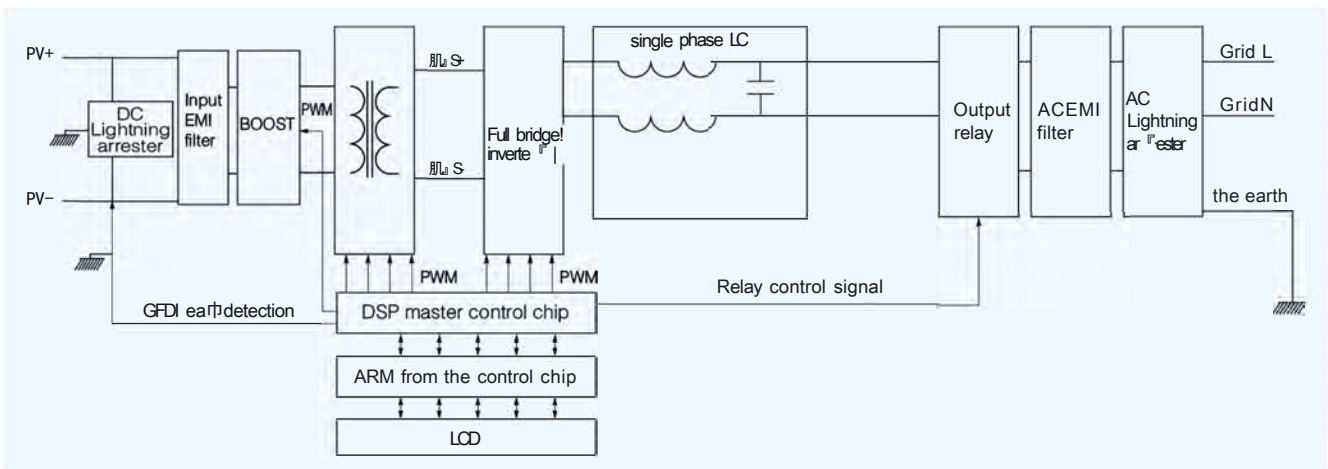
PV+

PV−

DC Lightning arrester

Input EMI filter

BOOST

PWM

肌 S+

肌 S-

Full bridge! inverte『|

single phase LC

Output relay

ACEMI filter

AC Lightning ar『ester

Grid L

GridN

the earth

PWM

PWM

Relay control signal

GFDI ea巾detection

DSP master control chip

ARM from the control chip

LCD